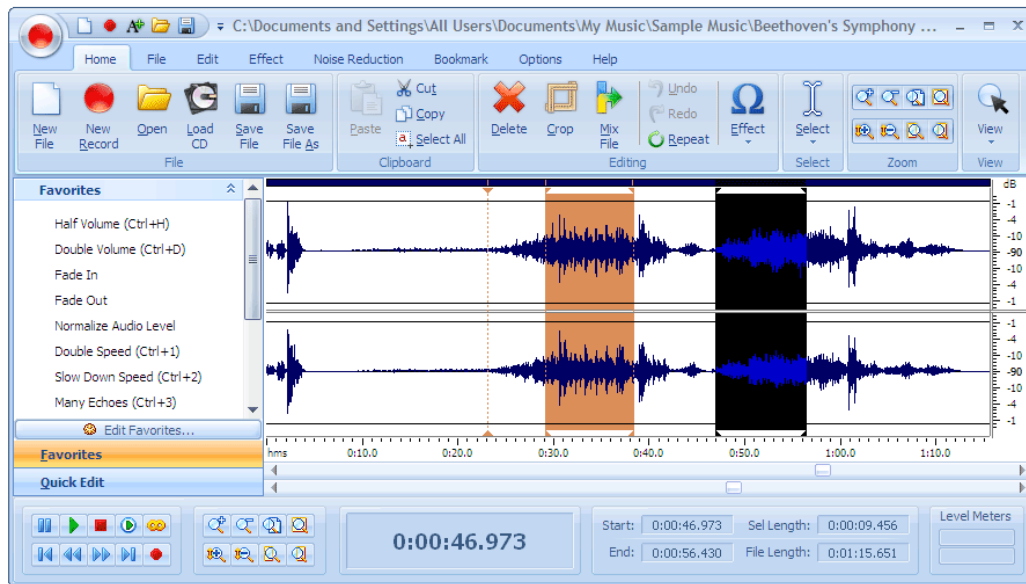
C:\Documents and Settings\All Users\Documents\My Music\Sample Music\Beethoven's Symphony ...

Home File Edit Effect Noise Reduction Bookmark Options Help

New File
New Record
Open
Load CD
Save File
Save File As
File

Paste
Cut
Copy
Select All
Clipboard

Delete
Crop
Mix File
Undo
Redo
Repeat
Effect
Editing

Select
Select

Zoom

View
View

Favorites

Half Volume (Ctrl+H)
Double Volume (Ctrl+D)
Fade In
Fade Out
Normalize Audio Level
Double Speed (Ctrl+1)
Slow Down Speed (Ctrl+2)
Many Echoes (Ctrl+3)

Edit Favorites...

Favorites
Quick Edit

dB
-1
-4
-10
-90
-10
-4
-1
-1
-4
-10
-90
-10
-4
-1

hms 0:10.0 0:20.0 0:30.0 0:40.0 0:50.0 1:00.0 1:10.0

0:00:46.973

Start: 0:00:46.973
End: 0:00:56.430
Sel Length: 0:00:09.456
File Length: 0:01:15.651

Level Meters